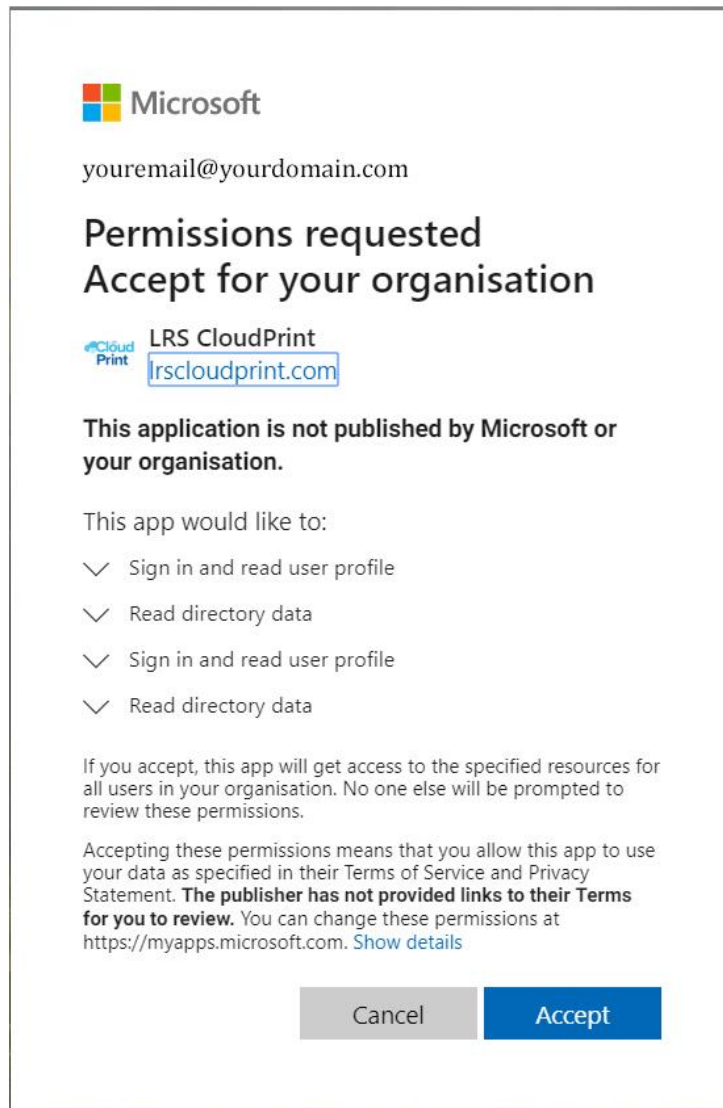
Microsoft

youremail@yourdomain.com

Permissions requested
Accept for your organisation

Cloud Print

LRS CloudPrint
lrscloudprint.com

**This application is not published by Microsoft or your organisation.**

This app would like to:

Sign in and read user profile

Read directory data

Sign in and read user profile

Read directory data

If you accept, this app will get access to the specified resources for all users in your organisation. No one else will be prompted to review these permissions.

Accepting these permissions means that you allow this app to use your data as specified in their Terms of Service and Privacy Statement. **The publisher has not provided links to their Terms for you to review.** You can change these permissions at https://myapps.microsoft.com. Show details

Cancel

Accept